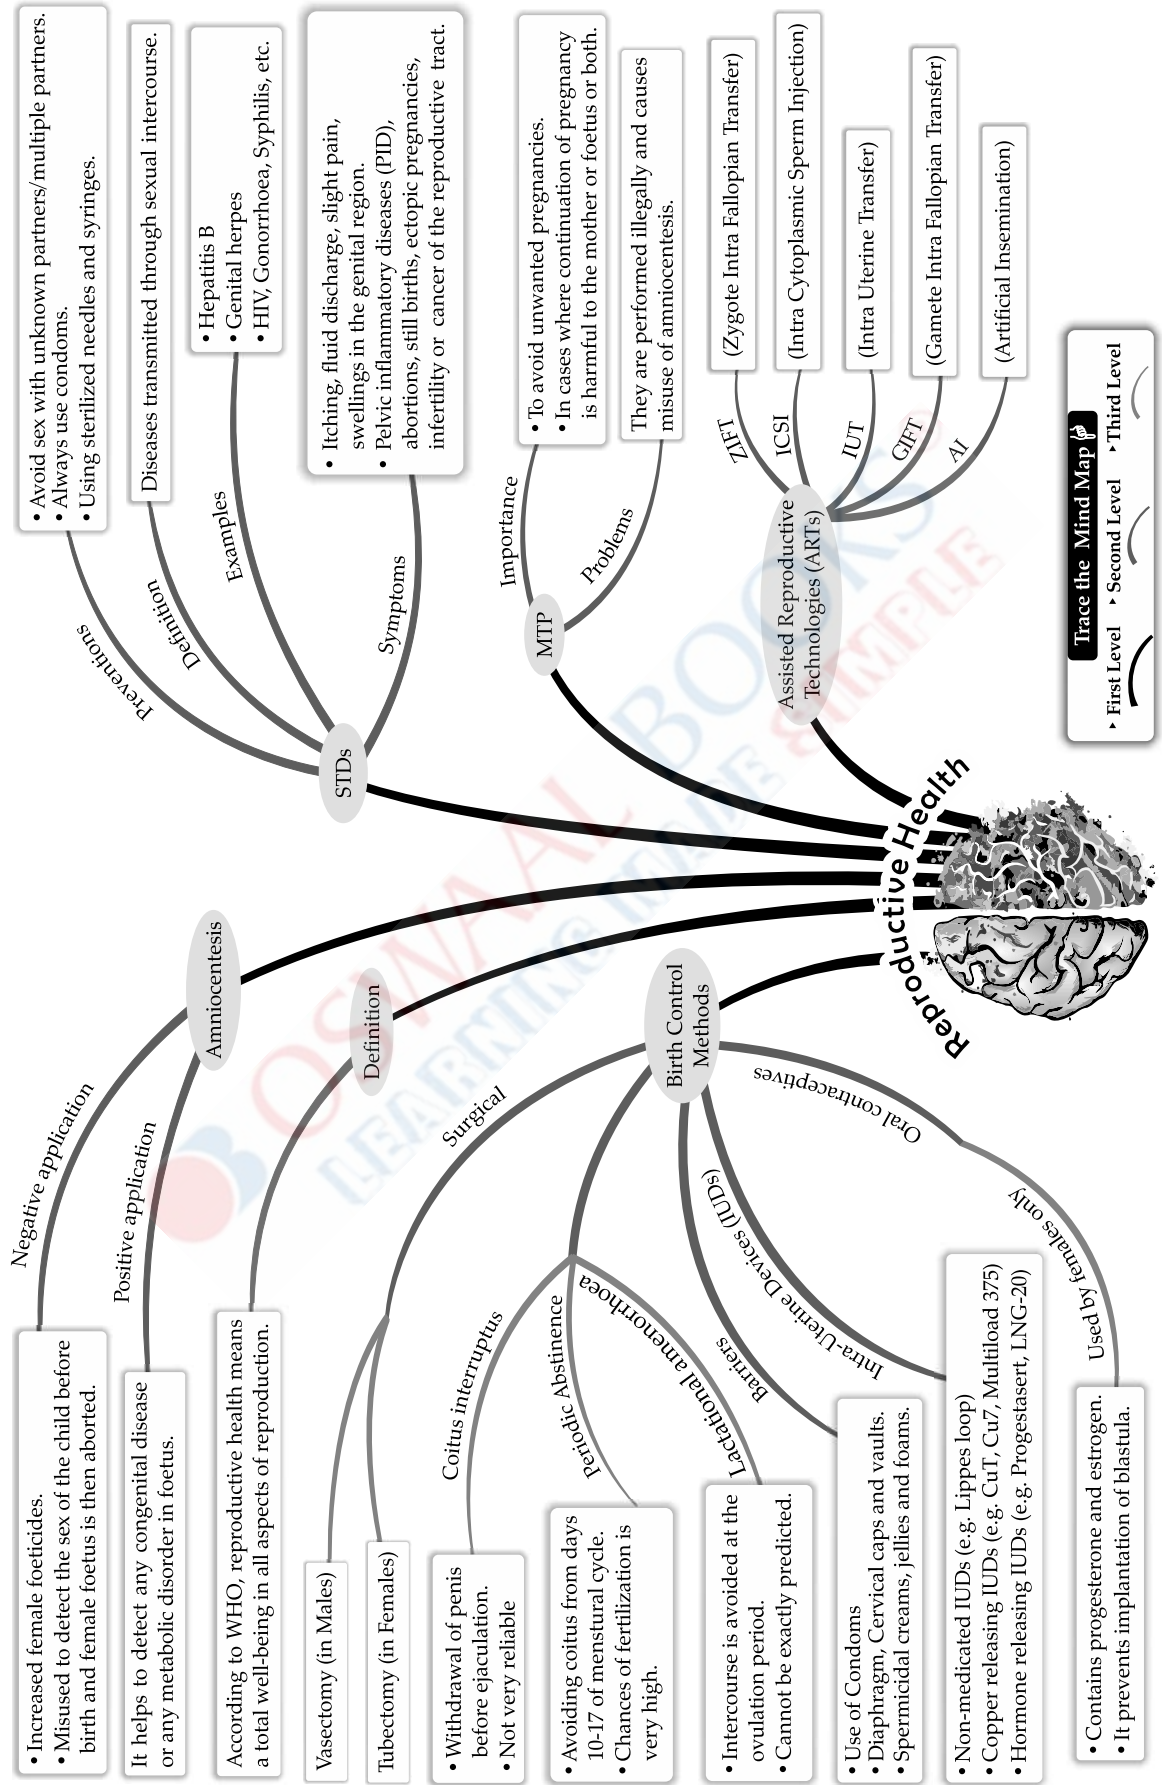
Reproductive Health

STDs
Preventions
• Avoid sex with unknown partners/multiple partners.
• Always use condoms.
• Using sterilized needles and syringes.
Definition
Diseases transmitted through sexual intercourse.
Examples
• Hepatitis B
• Genital herpes
• HIV, Gonorrhoea, Syphilis, etc.
Symptoms
• Itching, fluid discharge, slight pain, swellings in the genital region.
• Pelvic inflammatory diseases (PID), abortions, still births, ectopic pregnancies, infertility or cancer of the reproductive tract.

MTP
Importance
• To avoid unwanted pregnancies.
• In cases where continuation of pregnancy is harmful to the mother or foetus or both.
Problems
They are performed illegally and causes misuse of amniocentesis.

Assisted Reproductive Technologies (ARTs)
ZIFT
(Zygote Intra Fallopian Transfer)
ICSI
(Intra Cytoplasmic Sperm Injection)
IUT
(Intra Uterine Transfer)
GIFT
(Gamete Intra Fallopian Transfer)
AI
(Artificial Insemination)

Trace the Mind Map
First Level
Second Level
Third Level

Amniocentesis
Negative application
• Increased female foeticides.
• Misused to detect the sex of the child before birth and female foetus is then aborted.
Positive application
It helps to detect any congenital disease or any metabolic disorder in foetus.

Definition
According to WHO, reproductive health means a total well-being in all aspects of reproduction.

Birth Control Methods
Surgical
Vasectomy (in Males)
Tubectomy (in Females)
Coitus interruptus
• Withdrawal of penis before ejaculation.
• Not very reliable
Periodic Abstinence
• Avoiding coitus from days 10-17 of menstural cycle.
• Chances of fertilization is very high.
Lactational amenorrhoea
• Intercourse is avoided at the ovulation period.
• Cannot be exactly predicted.
Barriers
• Use of Condoms
• Diaphragm, Cervical caps and vaults.
• Spermicidal creams, jellies and foams.
Intra-Uterine Devices (IUDs)
• Non-medicated IUDs (e.g. Lippes loop)
• Copper releasing IUDs (e.g. CuT, Cu7, Multiload 375)
• Hormone releasing IUDs (e.g. Progestasert, LNG-20)
Oral contraceptives
Used by females only
• Contains progesterone and estrogen.
• It prevents implantation of blastula.

OSWAAL BOOKS
LEARNING MADE SIMPLE